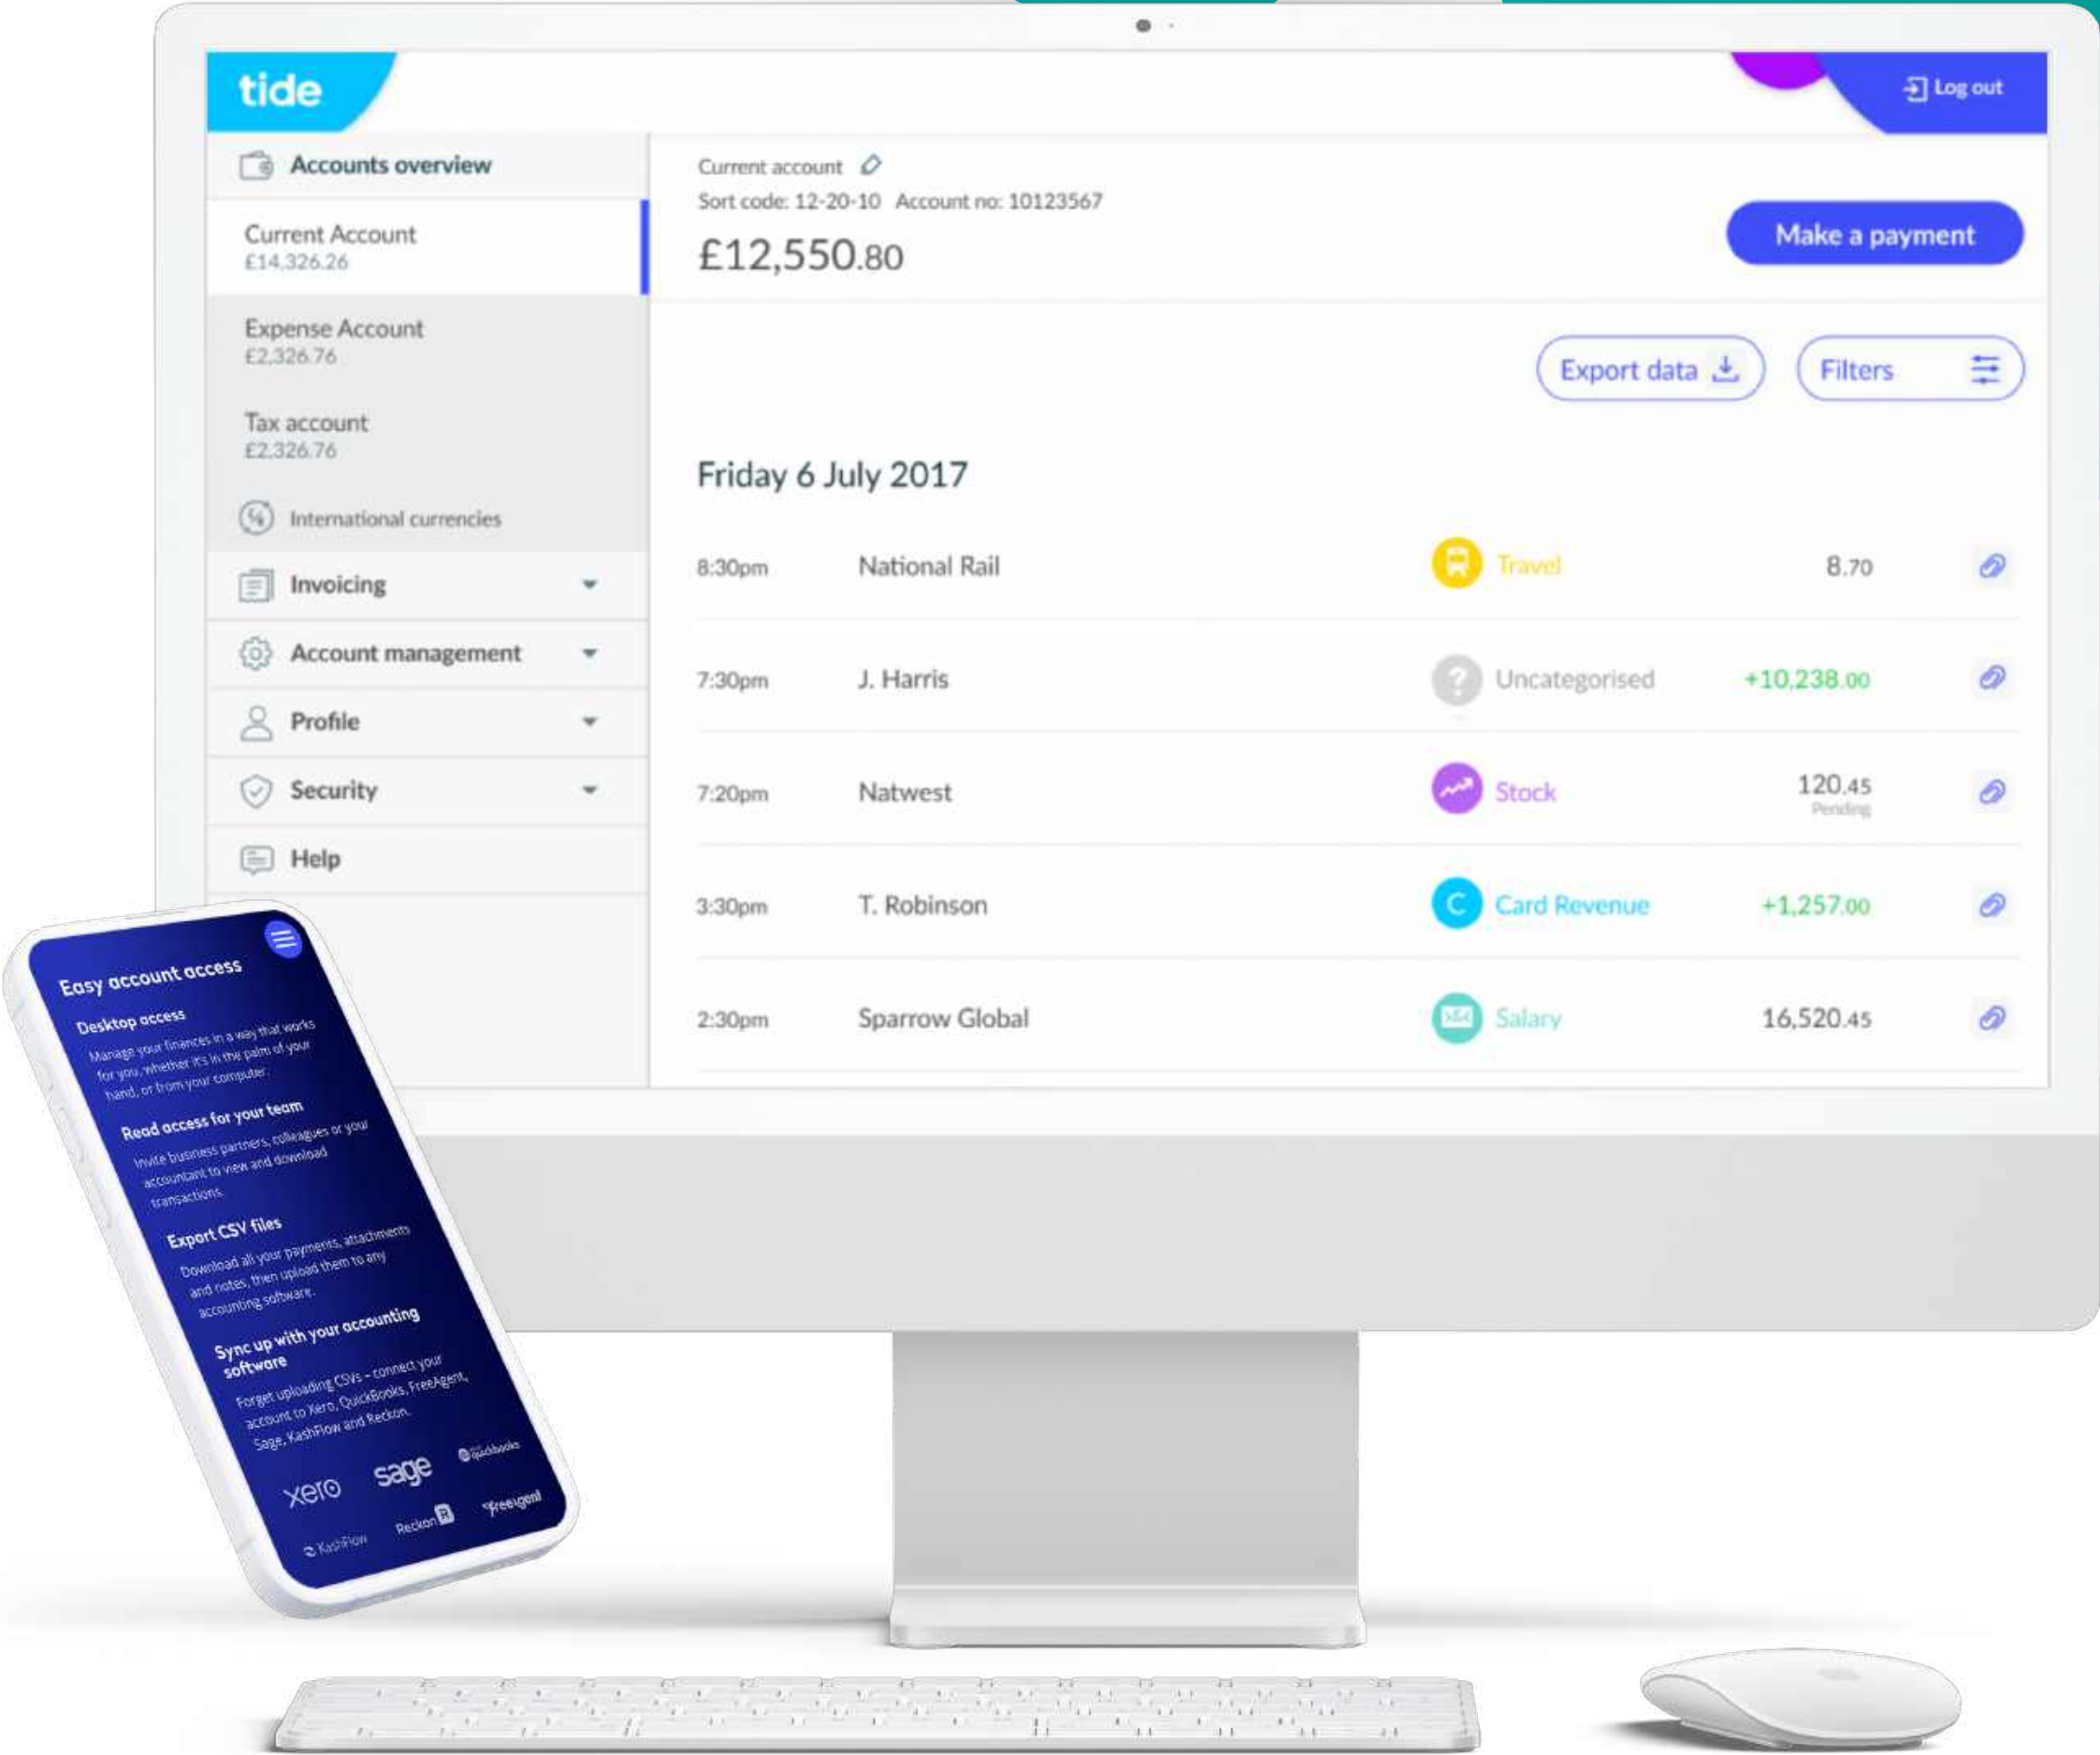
tide

Log out

Accounts overview

Current Account
£14,326.26

Expense Account
£2,326.76

Tax account
£2,326.76

International currencies

Invoicing

Account management

Profile

Security

Help

Current account
Sort code: 12-20-10 Account no: 10123567
£12,550.80

Make a payment

Export data

Filters

Friday 6 July 2017

| | | | |
|---|---|---|---|
| 8:30pm | National Rail | Travel | 8.70 |
| 7:30pm | J. Harris | Uncategorised | +10,238.00 |
| 7:20pm | Natwest | Stock | 120.45 Pending |
| 3:30pm | T. Robinson | Card Revenue | +1,257.00 |
| 2:30pm | Sparrow Global | Salary | 16,520.45 |

Easy account access

Desktop access
Manage your finances in a way that works for you, whether it's in the palm of your hand, or from your computer.

Read access for your team
Invite business partners, colleagues or your accountant to view and download transactions.

Export CSV files
Download all your payments, attachments and notes, then upload them to any accounting software.

Sync up with your accounting software
Forget uploading CSVs - connect your account to Xero, QuickBooks, FreeAgent, Sage, KashFlow and Reckon.

xero sage quickbooks KashFlow Reckon freeagent